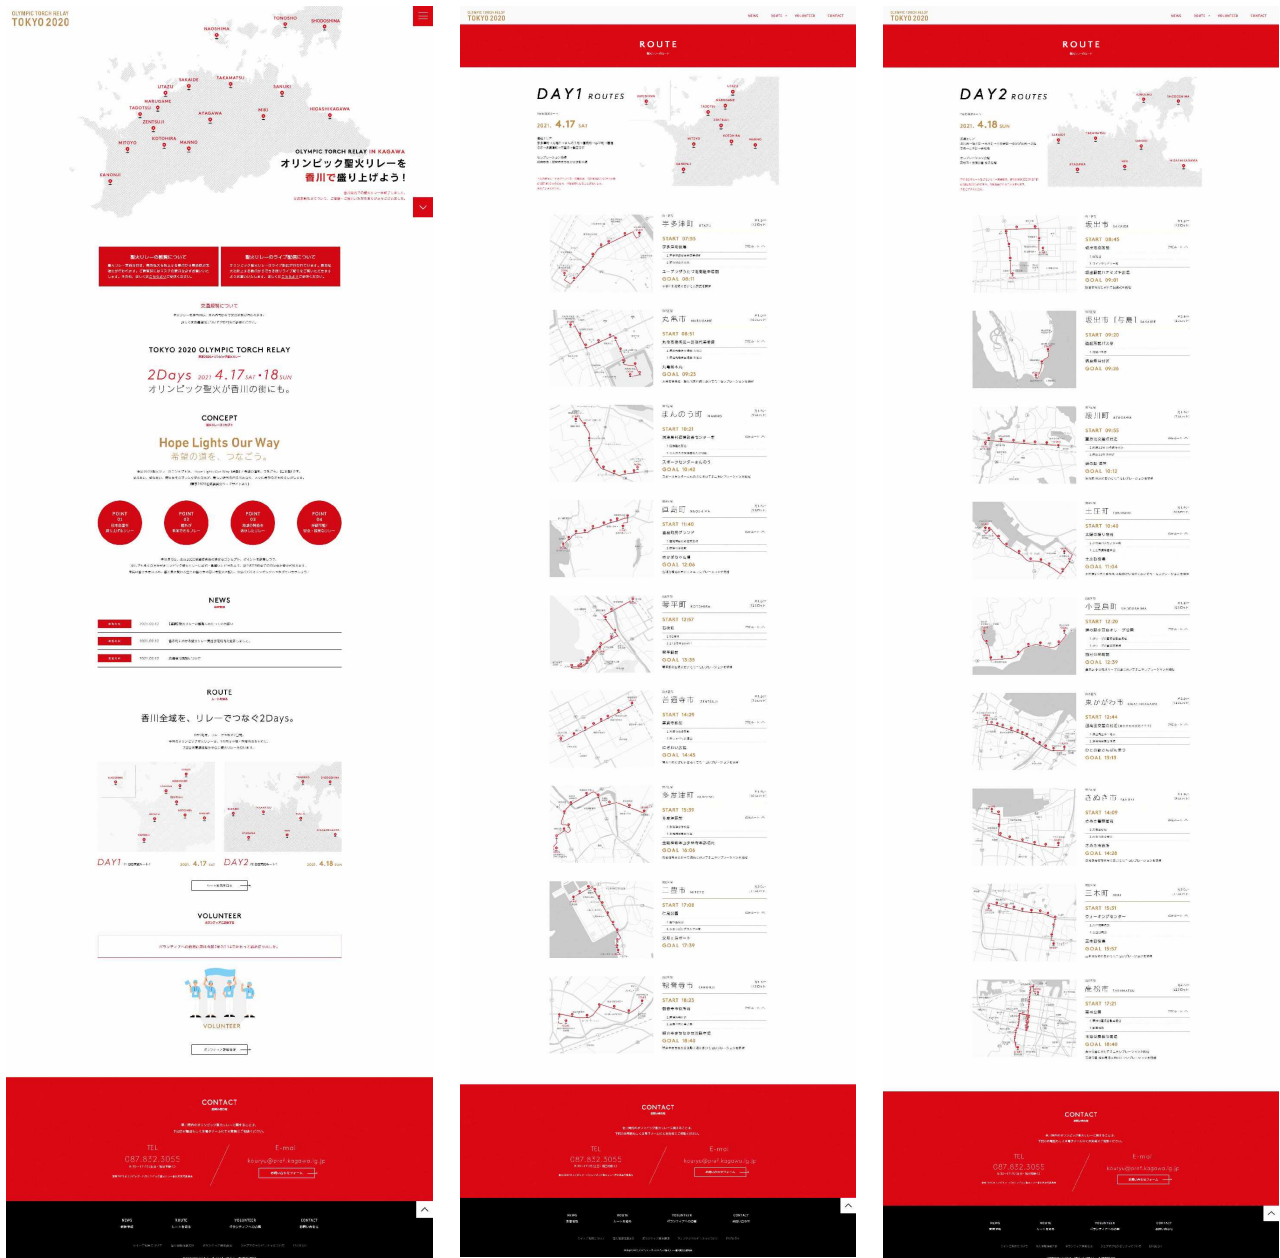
OLYMPIC TORCH RELAY
TOKYO 2020

TONOSHO
SHODOSHIMA
NAOSHIMA
SAKAIDE
TAKAMATSU
UTAZU
SANUKI
MARUGAME
TADOTSU
AYAGAWA
MIKI
HIGASHIKAGAWA
ZENTSUJI
KOTOHIRA
MITOYO
MANNO
KANONJI

OLYMPIC TORCH RELAY IN KAGAWA
オリンピック聖火リレーを
香川で盛り上げよう！

TOKYO 2020 OLYMPIC TORCH RELAY
2Days 2021 4.17 SAT・18 SUN
オリンピック聖火が香川の街にも。

CONCEPT
Hope Lights Our Way
希望の道を、つなごう。

POINT 01
POINT 02
POINT 03
POINT 04

NEWS

ROUTE
香川全域を、リレーでつなぐ2Days。

DAY1 2021 4.17 SAT
DAY2 2021 4.18 SUN

VOLUNTEER

VOLUNTEER

CONTACT
TEL
087.832.3055
E-mail

NEWS
ROUTE
VOLUNTEER
CONTACT

OLYMPIC TORCH RELAY
TOKYO 2020
NEWS
ROUTE
VOLUNTEER
CONTACT

ROUTE

DAY1 ROUTES
2021. 4.17 SAT

宇多津町
START 07:55
GOAL 08:11

丸亀市
START 08:51
GOAL 09:23

まんのう町
START 10:21
GOAL 10:43

坂出市
START 11:40
GOAL 12:06

琴平町
START 12:07
GOAL 12:33

善通寺市
START 14:39
GOAL 14:45

多度津町
START 15:31
GOAL 16:03

三豊市
START 17:08
GOAL 17:39

観音寺市
START 18:25
GOAL 18:40

CONTACT
TEL
087.832.3055
E-mail
kouryu@pref.kagawa.lg.jp

NEWS
ROUTE
VOLUNTEER
CONTACT

OLYMPIC TORCH RELAY
TOKYO 2020
NEWS
ROUTE
VOLUNTEER
CONTACT

ROUTE

DAY2 ROUTES
2021. 4.18 SUN

坂出市
START 08:45
GOAL 09:01

坂出市（与島）
START 09:20
GOAL 09:36

綾川町
START 09:55
GOAL 10:12

土庄町
START 10:40
GOAL 11:04

小豆島町
START 12:20
GOAL 12:39

東かがわ市
START 13:44
GOAL 13:15

さぬき市
START 14:09
GOAL 14:28

三木町
START 15:31
GOAL 15:57

高松市
START 17:21
GOAL 18:40

CONTACT
TEL
087.832.3055
E-mail
kouryu@pref.kagawa.lg.jp

NEWS
ROUTE
VOLUNTEER
CONTACT